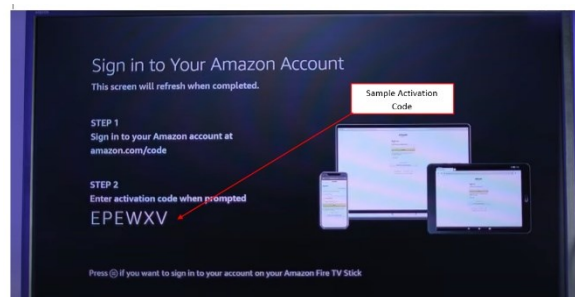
Sign in to Your Amazon Account
This screen will refresh when completed.

Sample Activation Code

STEP 1
Sign in to your Amazon account at amazon.com/code

STEP 2
Enter activation code when prompted
EPEWXV

Press ⓔ if you want to sign in to your account on your Amazon Fire TV Stick